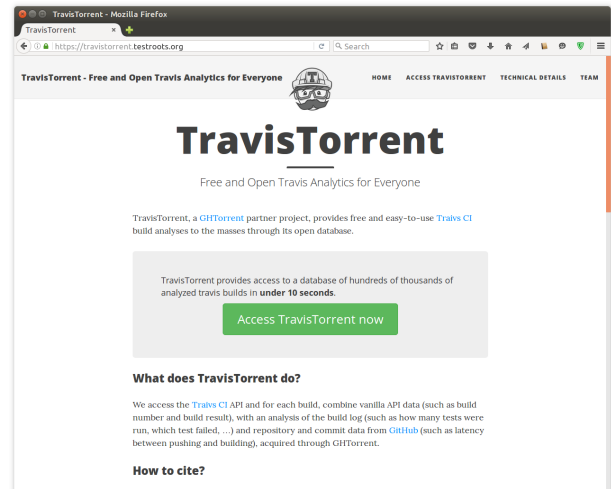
TravisTorrent - Mozilla Firefox

TravisTorrent ×

https://travistorrent.testroots.org

Search

TravisTorrent - Free and Open Travis Analytics for Everyone

HOME ACCESS TRAVISTORRENT TECHNICAL DETAILS TEAM

TravisTorrent

Free and Open Travis Analytics for Everyone

TravisTorrent, a GHTorrent partner project, provides free and easy-to-use Traivs CI build analyses to the masses through its open database.

TravisTorrent provides access to a database of hundreds of thousands of analyzed travis builds in **under 10 seconds**.

Access TravisTorrent now

What does TravisTorrent do?

We access the Traivs CI API and for each build, combine vanilla API data (such as build number and build result), with an analysis of the build log (such as how many tests were run, which test failed, ...) and repository and commit data from GitHub (such as latency between pushing and building), acquired through GHTorrent.

How to cite?